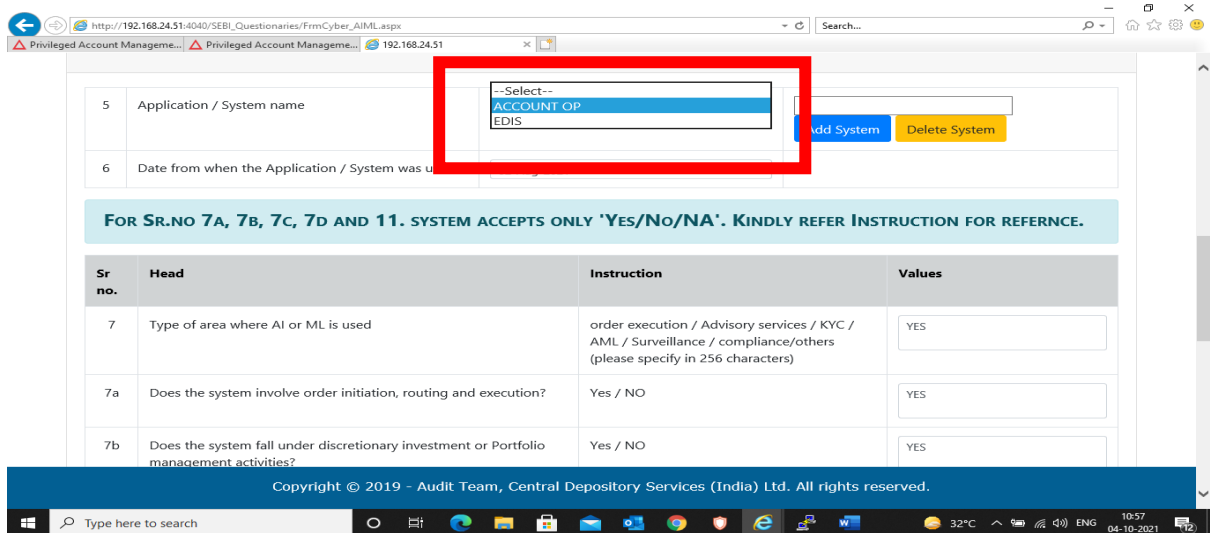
http://192.168.24.51:4040/SEBI_Questionaries/FrmCyber_AIML.aspx
Search...
Privileged Account Manageme... Privileged Account Manageme... 192.168.24.51

| 5 | Application / System name | --Select-- ACCOUNT OP EDIS | Add System Delete System |
|---|---|---|---|
| 6 | Date from when the Application / System was u | | |

FOR SR.NO 7A, 7B, 7C, 7D AND 11. SYSTEM ACCEPTS ONLY 'YES/NO/NA'. KINDLY REFER INSTRUCTION FOR REFERNCE.

| Sr no. | Head | Instruction | Values |
|---|---|---|---|
| 7 | Type of area where AI or ML is used | order execution / Advisory services / KYC / AML / Surveillance / compliance/others (please specify in 256 characters) | YES |
| 7a | Does the system involve order initiation, routing and execution? | Yes / NO | YES |
| 7b | Does the system fall under discretionary investment or Portfolio management activities? | Yes / NO | YES |

Copyright © 2019 - Audit Team, Central Depository Services (India) Ltd. All rights reserved.

Type here to search
32°C ENG 10:57 04-10-2021 12